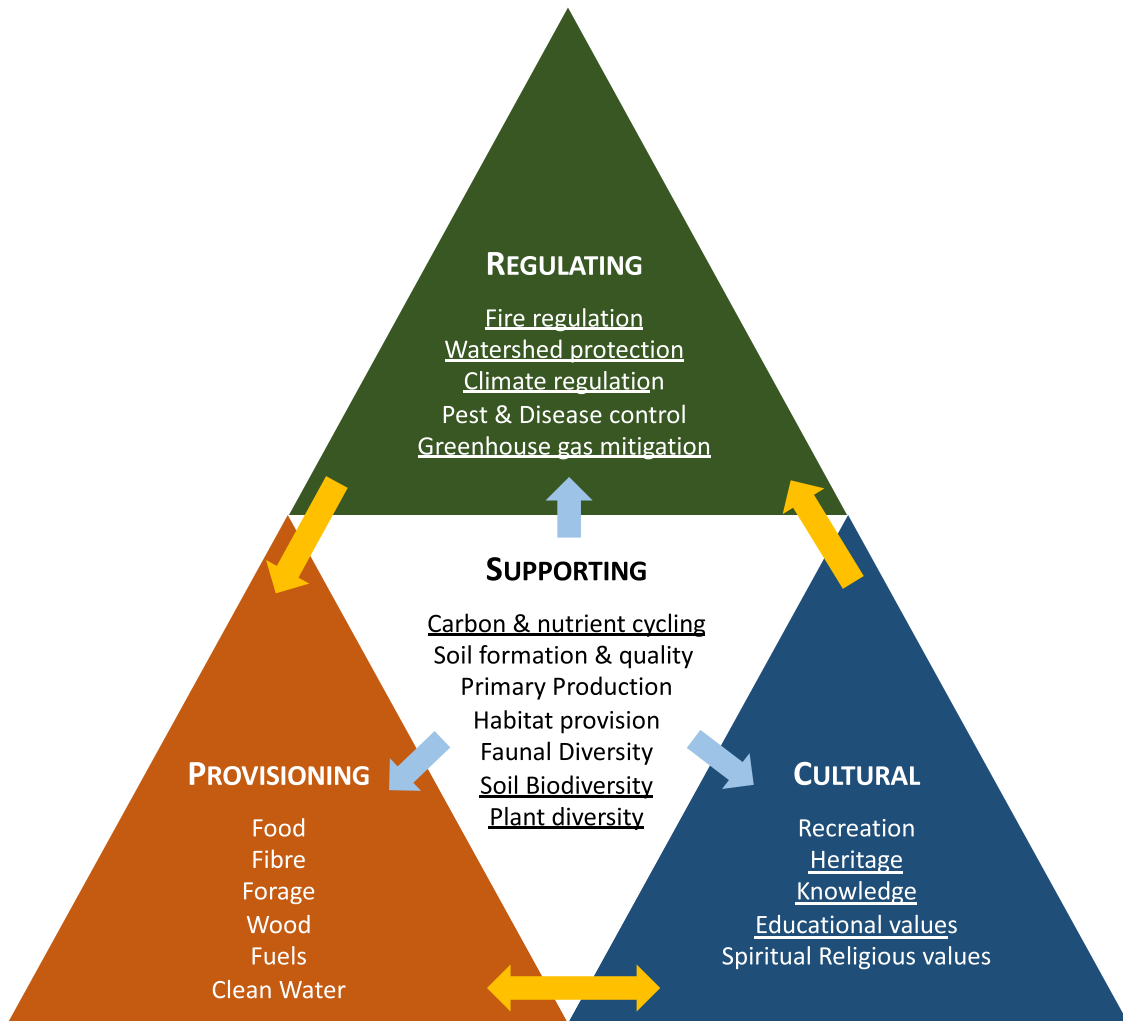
REGULATING

Fire regulation
Watershed protection
Climate regulation
Pest & Disease control
Greenhouse gas mitigation

SUPPORTING

Carbon & nutrient cycling
Soil formation & quality
Primary Production
Habitat provision
Faunal Diversity
Soil Biodiversity
Plant diversity

PROVISIONING

Food
Fibre
Forage
Wood
Fuels
Clean Water

CULTURAL

Recreation
Heritage
Knowledge
Educational values
Spiritual Religious values